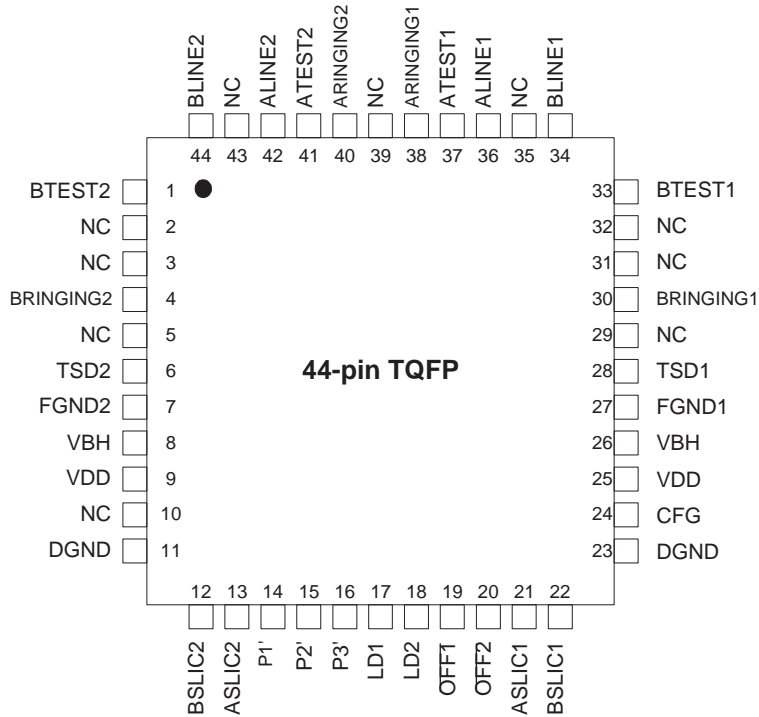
BLINE2 44
NC 43
ALINE2 42
ATEST2 41
ARINGING2 40
NC 39
ARINGING1 38
ATEST1 37
ALINE1 36
NC 35
BLINE1 34

BTEST2 1
NC 2
NC 3
BRINGING2 4
NC 5
TSD2 6
FGND2 7
VBH 8
VDD 9
NC 10
DGND 11

44-pin TQFP

33 BTEST1
32 NC
31 NC
30 BRINGING1
29 NC
28 TSD1
27 FGND1
26 VBH
25 VDD
24 CFG
23 DGND

12 BSLIC2
13 ASLIC2
14 P1'
15 P2'
16 P3'
17 LD1
18 LD2
19 OFF1
20 OFF2
21 ASLIC1
22 BSLIC1